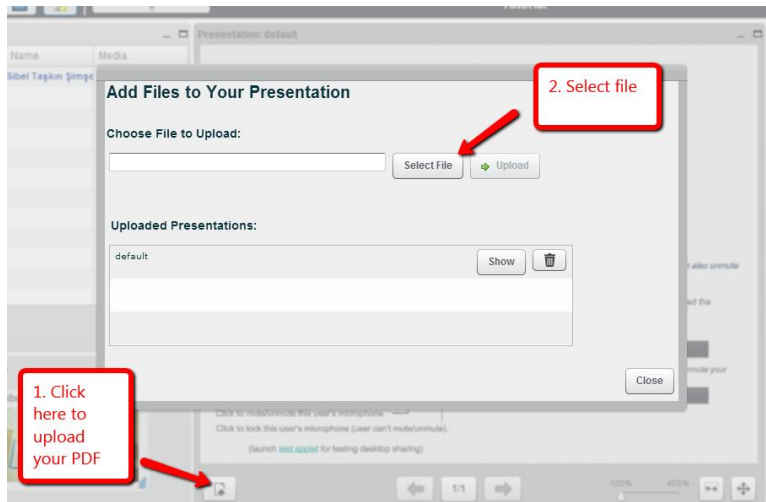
Tutorial

Name

Media

Sibel Taşkın Şimşe

Presentation: default

Add Files to Your Presentation

2. Select file

Choose File to Upload:

Select File

Upload

Uploaded Presentations:

default

Show

also unmute

ed the

mute your

Close

Click to mute/unmute this user's microphone.

Click to lock this user's microphone (user can't mute/unmute).

(launch test applet for testing desktop sharing)

1. Click here to upload your PDF

1/1

100%

400%